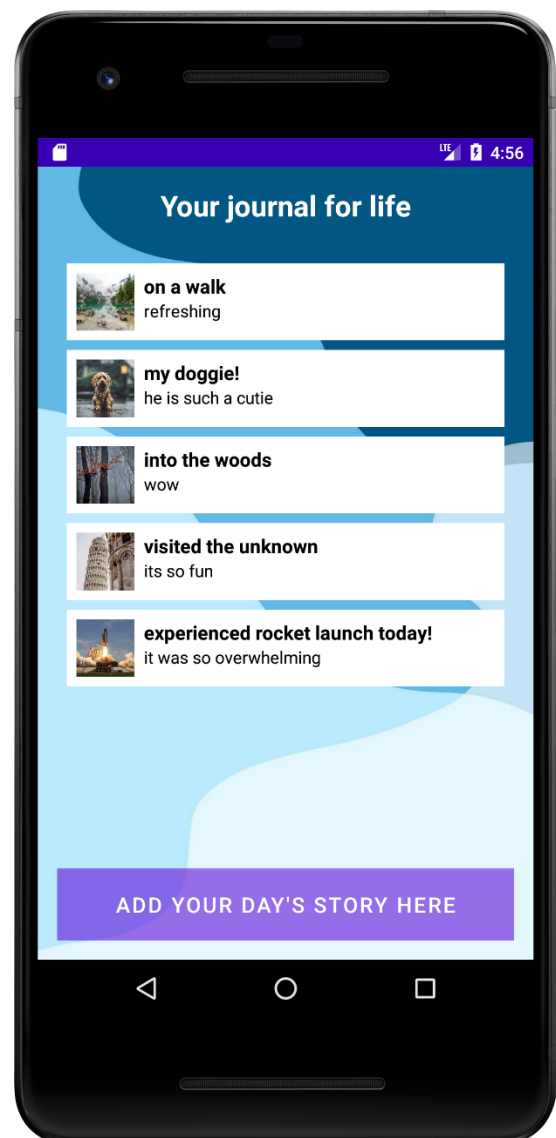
LTE 4:56

Your journal for life

on a walk
refreshing

my doggie!
he is such a cutie

into the woods
wow

visited the unknown
its so fun

experienced rocket launch today!
it was so overwhelming

ADD YOUR DAY'S STORY HERE